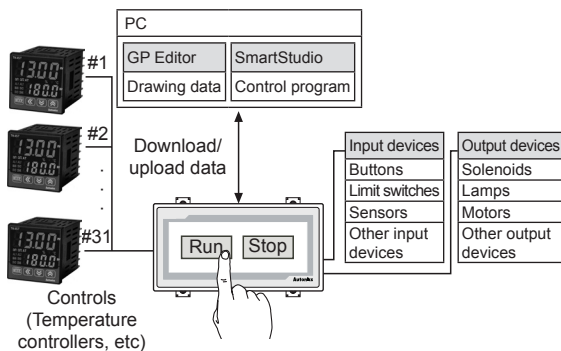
PC

GP Editor
Drawing data

SmartStudio
Control program

#1
1300
180.0

#2
1300
180.0

#31
1300
180.0

Controls (Temperature controllers, etc)

Download/ upload data

Run
Stop
Autonics

Input devices
Buttons
Limit switches
Sensors
Other input devices

Output devices
Solenoids
Lamps
Motors
Other output devices